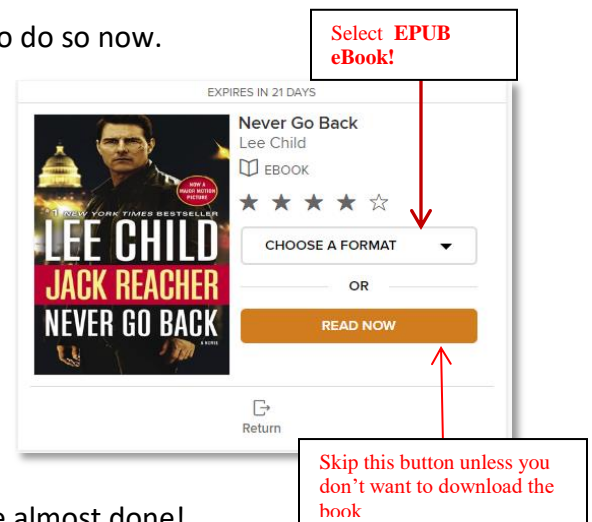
o do so now.

Select **EPUB eBook!**

EXPIRES IN 21 DAYS

NOW A MAJOR MOTION PICTURE

#1 NEW YORK TIMES BESTSELLER

LEE CHILD

JACK REACHER

NEVER GO BACK

A NOVEL

Never Go Back

Lee Child

EBOOK

★ ★ ★ ★ ☆

CHOOSE A FORMAT

OR

READ NOW

Return

Skip this button unless you don't want to download the book

e almost done!